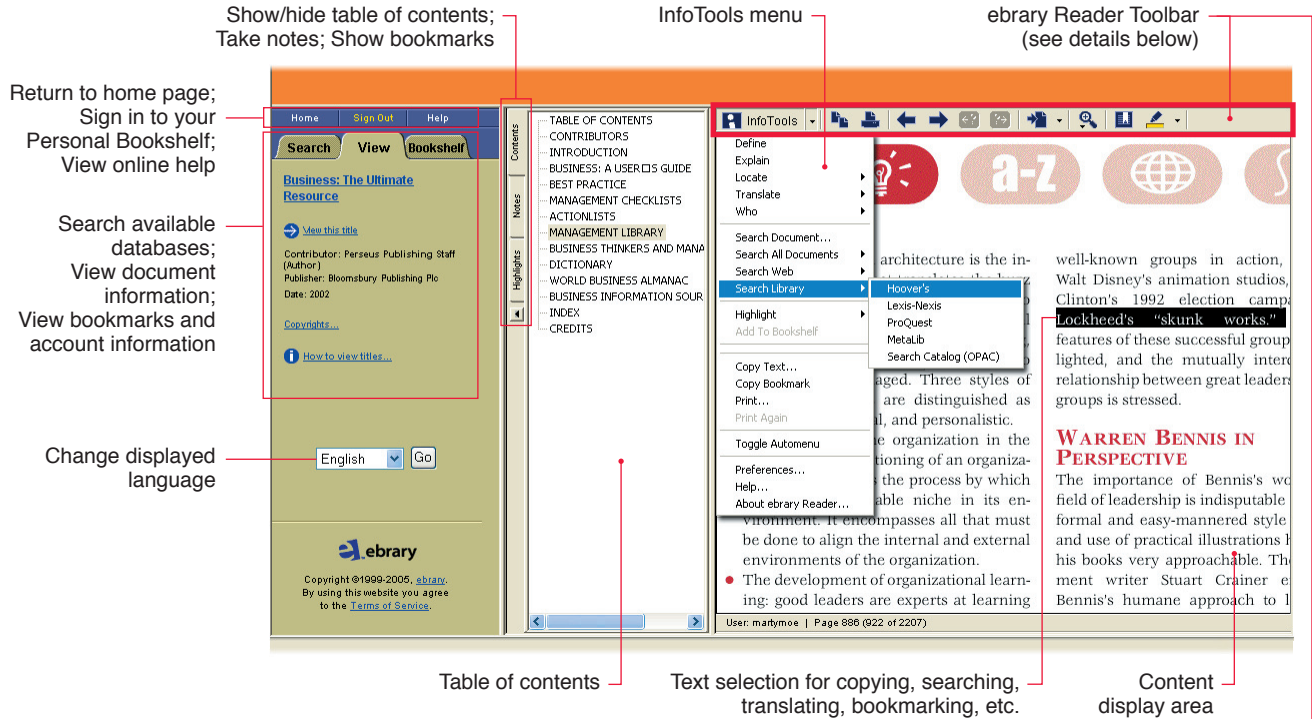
Show/hide table of contents; Take notes; Show bookmarks

InfoTools menu

ebrary Reader Toolbar (see details below)

Return to home page; Sign in to your Personal Bookshelf; View online help

Home | Sign Out | Help

Search | View | Bookshelf

Business: The Ultimate Resource

View this title

Contributor: Perseus Publishing Staff (Author)

Publisher: Bloomsbury Publishing Plc

Date: 2002

Copyrights...

How to view titles...

Search available databases; View document information; View bookmarks and account information

Change displayed language

English Go

ebrary

Copyright ©1999-2005, ebrary. By using this website you agree to the Terms of Service.

Contents | Notes | Highlights

TABLE OF CONTENTS
CONTRIBUTORS
INTRODUCTION
BUSINESS: A USER□S GUIDE
BEST PRACTICE
MANAGEMENT CHECKLISTS
ACTIONLISTS
MANAGEMENT LIBRARY
BUSINESS THINKERS AND MANA
DICTIONARY
WORLD BUSINESS ALMANAC
BUSINESS INFORMATION SOUR
INDEX
CREDITS

InfoTools

Define
Explain
Locate
Translate
Who
Search Document...
Search All Documents
Search Web
Search Library
Highlight
Add To Bookshelf
Copy Text...
Copy Bookmark
Print...
Print Again
Toggle Automenu
Preferences...
Help...
About ebrary Reader...

Hoover's
Lexis-Nexis
ProQuest
MetaLib
Search Catalog (OPAC)

a-z

architecture is the in-
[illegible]
aged. Three styles of
are distinguished as
l, and personalistic.
e organization in the
tioning of an organiza-
s the process by which
able niche in its en-
vironment. It encompasses all that must be done to align the internal and external environments of the organization.

The development of organizational learning: good leaders are experts at learning

well-known groups in action, Walt Disney's animation studios, Clinton's 1992 election campa Lockheed's "skunk works." features of these successful group lighted, and the mutually inter relationship between great leaders groups is stressed.

WARREN BENNIS IN PERSPECTIVE

The importance of Bennis's wo field of leadership is indisputable formal and easy-mannered style and use of practical illustrations h his books very approachable. Th ment writer Stuart Crainer e Bennis's humane approach to l

User: martymoe | Page 886 (922 of 2207)

Table of contents

Text selection for copying, searching, translating, bookmarking, etc.

Content display area